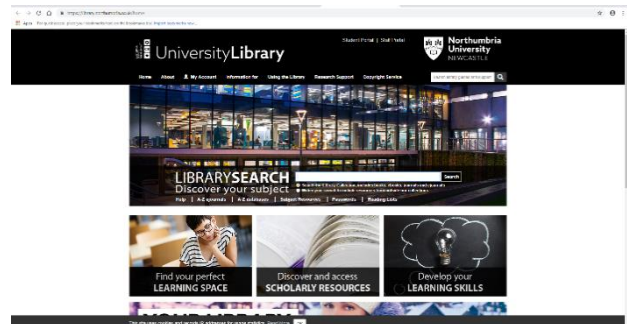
https://library.northumbria.ac.uk/home

Apps

UniversityLibrary

Student Portal | Staff Portal

Northumbria University NEWCASTLE

Home About My Account Information for Using the Library Research Support Copyright Service

LIBRARYSEARCH
Discover your subject

Search

Help | A-Z journals | A-Z databases | Subject Resources | Passwords | Reading Lists

Find your perfect
LEARNING SPACE

Discover and access
SCHOLARLY RESOURCES

Develop your
LEARNING SKILLS

This site uses cookies and Google Analytics for usage statistics. Read more